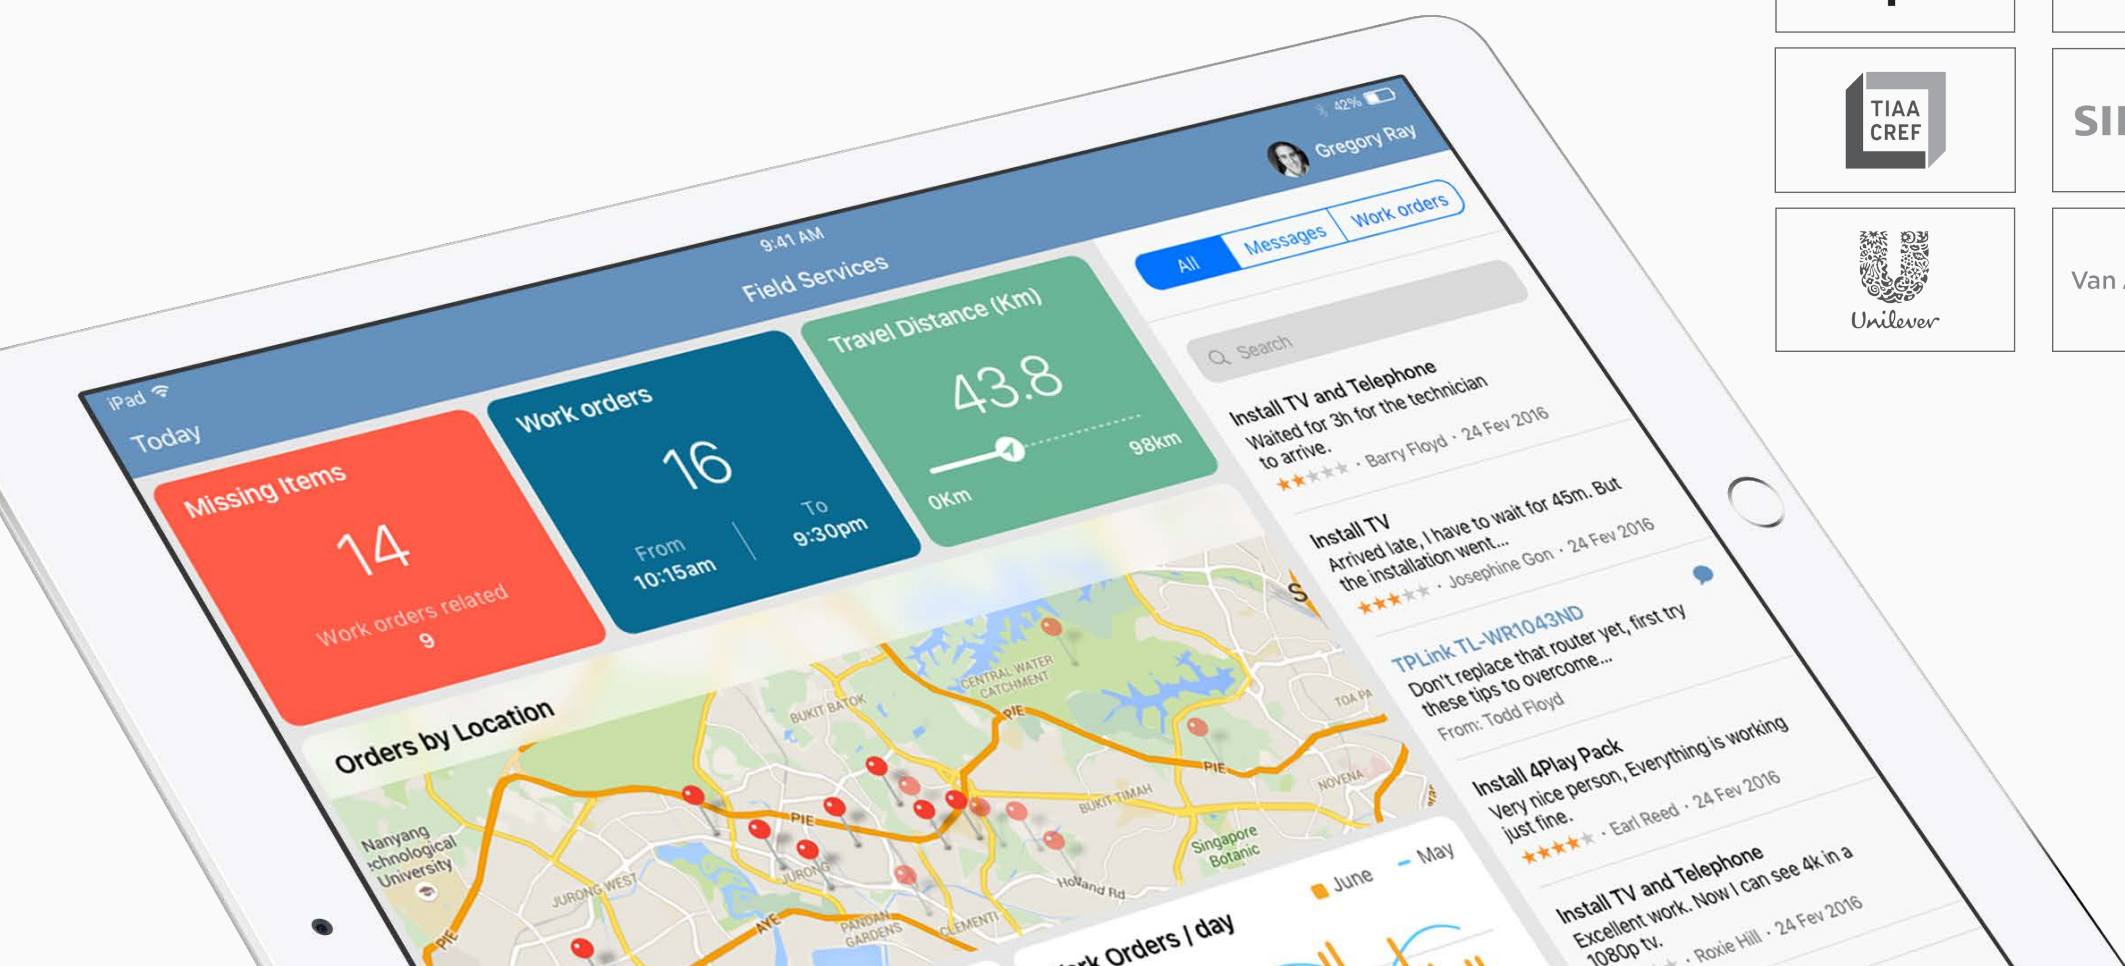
iPad
9:41 AM
42%
Field Services
Gregory Ray
Today
All
Messages
Work orders
Search
Missing Items
14
Work orders related
9
Work orders
16
From
10:15am
To
9:30pm
Travel Distance (Km)
43.8
0Km
98km
Install TV and Telephone
Waited for 3h for the technician to arrive.
Barry Floyd · 24 Fev 2016
Install TV
Arrived late, I have to wait for 45m. But the installation went...
Josephine Gon · 24 Fev 2016
TPLink TL-WR1043ND
Don't replace that router yet, first try these tips to overcome...
From: Todd Floyd
Install 4Play Pack
Very nice person, Everything is working just fine.
Earl Reed · 24 Fev 2016
Install TV and Telephone
Excellent work. Now I can see 4k in a 1080p tv.
Roxie Hill · 24 Fev 2016
Orders by Location
Nanyang Technological University
BUKIT BATOK
CENTRAL WATER CATCHMENT
PIE
BUKIT TIMAH
NOVENA
TOA PA
JURONG WEST
JURONG
AYE
PANDAN GARDENS
CLEMENTI
Holland Rd
Singapore Botanic
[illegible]rk Orders / day
June
May
TIAA CREF
SI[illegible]
Unilever
Van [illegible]